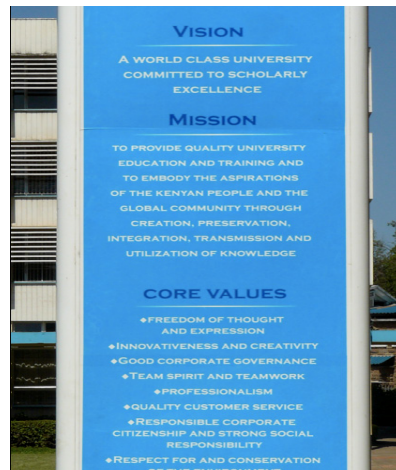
VISION

A WORLD CLASS UNIVERSITY COMMITTED TO SCHOLARLY EXCELLENCE

MISSION

TO PROVIDE QUALITY UNIVERSITY EDUCATION AND TRAINING AND TO EMBODY THE ASPIRATIONS OF THE KENYAN PEOPLE AND THE GLOBAL COMMUNITY THROUGH CREATION, PRESERVATION, INTEGRATION, TRANSMISSION AND UTILIZATION OF KNOWLEDGE

CORE VALUES

♦FREEDOM OF THOUGHT AND EXPRESSION
♦INNOVATIVENESS AND CREATIVITY
♦GOOD CORPORATE GOVERNANCE
♦TEAM SPIRIT AND TEAMWORK
♦PROFESSIONALISM
♦QUALITY CUSTOMER SERVICE
♦RESPONSIBLE CORPORATE CITIZENSHIP AND STRONG SOCIAL RESPONSIBILITY
♦RESPECT FOR AND CONSERVATION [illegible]